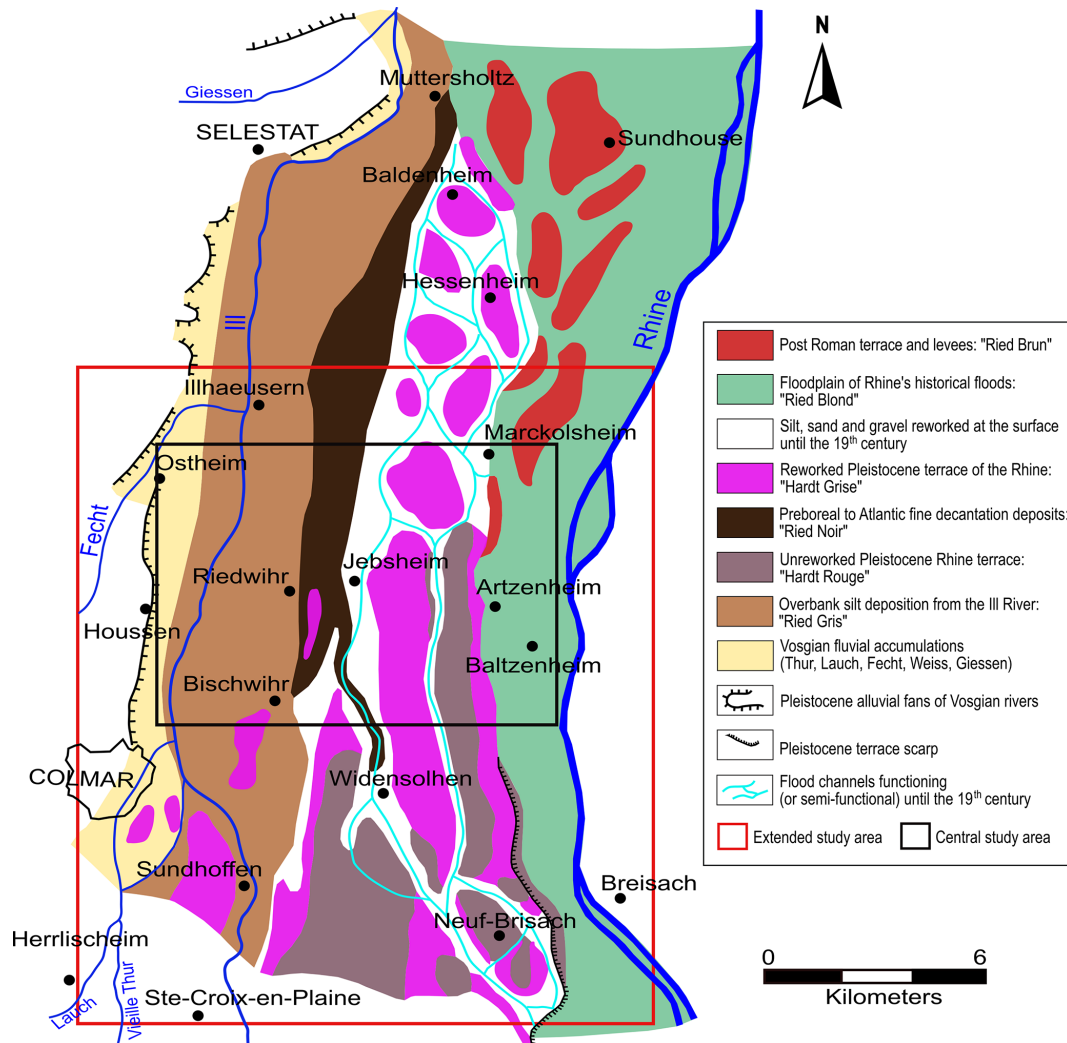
N

Giessen
Muttersholtz
SELESTAT
Sundhouse
Baldenheim
Hessenheim
Rhine
Ill
Illhaeusern
Marckolsheim
Ostheim
Fecht
Riedwihr
Jebsheim
Artzenheim
Houssen
Baltzenheim
Bischwihr
COLMAR
Widensolhen
Sundhoffen
Breisach
Neuf-Brisach
Herrlischeim
Lauch
Vieille Thur
Ste-Croix-en-Plaine

Post Roman terrace and levees: "Ried Brun"
Floodplain of Rhine's historical floods: "Ried Blond"
Silt, sand and gravel reworked at the surface until the 19th century
Reworked Pleistocene terrace of the Rhine: "Hardt Grise"
Preboreal to Atlantic fine decantation deposits: "Ried Noir"
Unreworked Pleistocene Rhine terrace: "Hardt Rouge"
Overbank silt deposition from the Ill River: "Ried Gris"
Vosgian fluvial accumulations (Thur, Lauch, Fecht, Weiss, Giessen)
Pleistocene alluvial fans of Vosgian rivers
Pleistocene terrace scarp
Flood channels functioning (or semi-functional) until the 19$^{th}$ century
Extended study area
Central study area

0 6
Kilometers